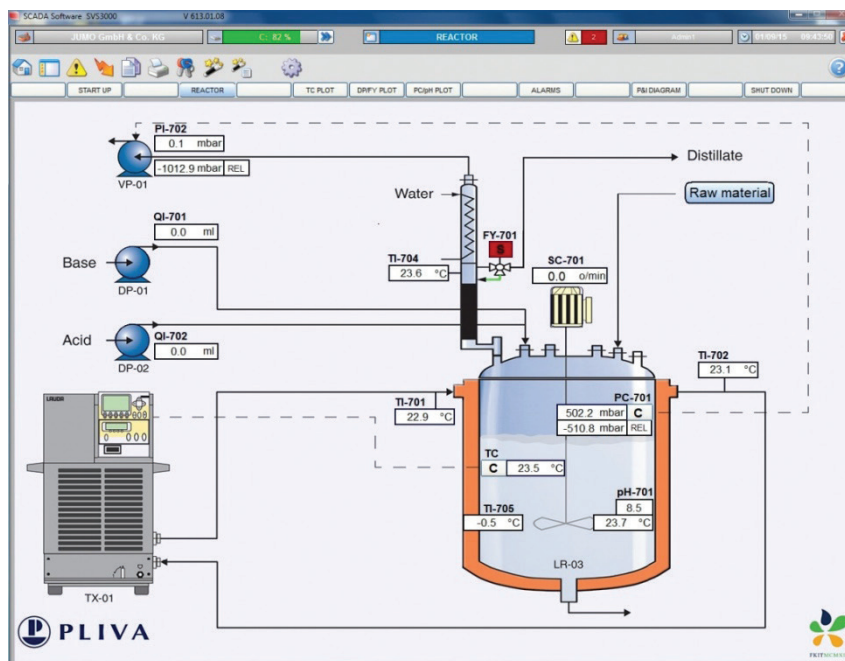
SCADA Software SVS3000 V 613.01.08

JUMO GmbH & Co. KG
C: 82 %
REACTOR
2
Admin
01/09/15
09:43:56

START UP
REACTOR
TC PLOT
DP/FY PLOT
PC/pH PLOT
ALARMS
P&I DIAGRAM
SHUT DOWN

PI-702
0.1 mbar
-1012.9 mbar REL
VP-01

Distillate

Water

Raw material

QI-701
0.0 ml

FY-701
S

Base
DP-01

TI-704
23.6 °C

SC-701
0.0 o/min

QI-702
Acid
0.0 ml
DP-02

TI-702
23.1 °C

LAUDA

TI-701
22.9 °C

PC-701
502.2 mbar C
-510.8 mbar REL

TC
C 23.5 °C

TI-705
-0.5 °C

pH-701
8.5
23.7 °C

LR-03

TX-01

PLIVA

FKIT